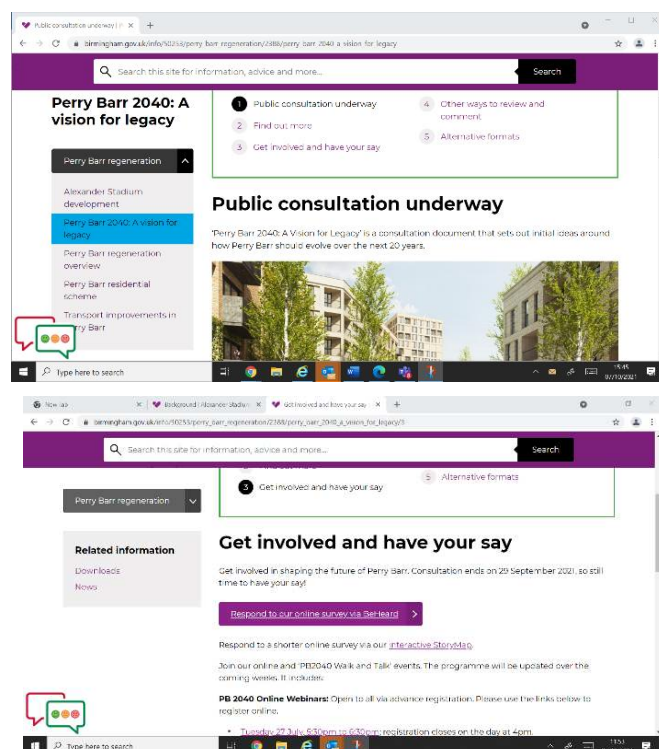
Public consultation underway | P ×

birmingham.gov.uk/info/50253/perry_barr_regeneration/2388/perry_barr_2040_a_vision_for_legacy

Search this site for information, advice and more...

Search

Perry Barr 2040: A vision for legacy

Perry Barr regeneration

Alexander Stadium development

Perry Barr 2040: A vision for legacy

Perry Barr regeneration overview

Perry Barr residential scheme

Transport improvements in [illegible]rry Barr

1 Public consultation underway

2 Find out more

3 Get involved and have your say

4 Other ways to review and comment

5 Alternative formats

Public consultation underway

'Perry Barr 2040: A Vision for Legacy' is a consultation document that sets out initial ideas around how Perry Barr should evolve over the next 20 years.

Type here to search

15:45 07/07/2021

New tab × | Background | Alexander Stadium × | Get involved and have your say ×

birmingham.gov.uk/info/50253/perry_barr_regeneration/2388/perry_barr_2040_a_vision_for_legacy/3

Search this site for information, advice and more...

Search

Perry Barr regeneration

3 Get involved and have your say

5 Alternative formats

Related information

Downloads

News

Get involved and have your say

Get involved in shaping the future of Perry Barr. Consultation ends on 29 September 2021, so still time to have your say!

Respond to our online survey via BeHeard

Respond to a shorter online survey via our interactive StoryMap.

Join our online and 'PB2040 Walk and Talk' events. The programme will be updated over the coming weeks. It includes:

PB 2040 Online Webinars: Open to all via advance registration. Please use the links below to register online.

• Tuesday 27 July, 5:30pm to 6:30pm; registration closes on the day at 4pm.

Type here to search

11:51